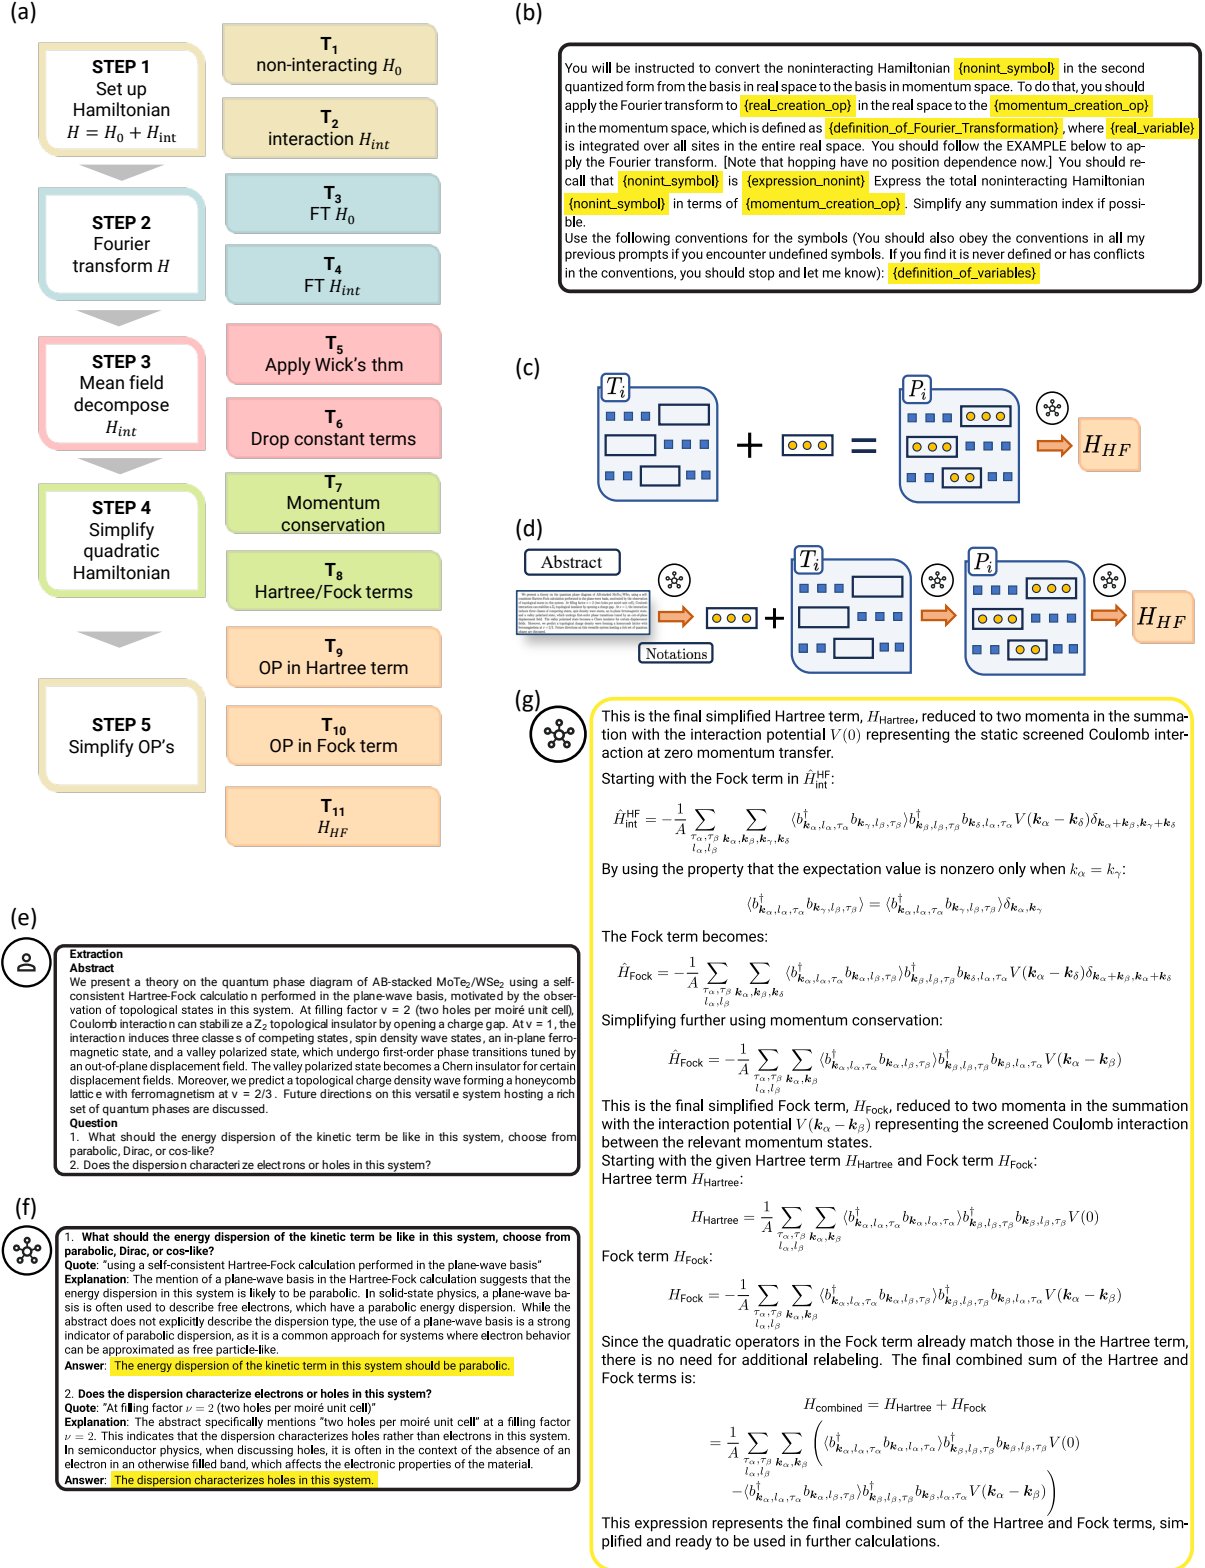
(a)

STEP 1
Set up Hamiltonian
$H = H_0 + H_{\text{int}}$

$T_1$
non-interacting $H_0$

$T_2$
interaction $H_{int}$

STEP 2
Fourier transform $H$

$T_3$
FT $H_0$

$T_4$
FT $H_{int}$

STEP 3
Mean field decompose
$H_{int}$

$T_5$
Apply Wick's thm

$T_6$
Drop constant terms

STEP 4
Simplify quadratic Hamiltonian

$T_7$
Momentum conservation

$T_8$
Hartree/Fock terms

STEP 5
Simplify OP's

$T_9$
OP in Hartree term

$T_{10}$
OP in Fock term

$T_{11}$
$H_{HF}$

(b)

You will be instructed to convert the noninteracting Hamiltonian {nonint_symbol} in the second quantized form from the basis in real space to the basis in momentum space. To do that, you should apply the Fourier transform to {real_creation_op} in the real space to the {momentum_creation_op} in the momentum space, which is defined as {definition_of_Fourier_Transformation}, where {real_variable} is integrated over all sites in the entire real space. You should follow the EXAMPLE below to apply the Fourier transform. [Note that hopping have no position dependence now.] You should recall that {nonint_symbol} is {expression_nonint} Express the total noninteracting Hamiltonian {nonint_symbol} in terms of {momentum_creation_op}. Simplify any summation index if possible.
Use the following conventions for the symbols (You should also obey the conventions in all my previous prompts if you encounter undefined symbols. If you find it is never defined or has conflicts in the conventions, you should stop and let me know): {definition_of_variables}

(c)

$T_i$ + = $P_i$ $H_{HF}$

(d)

Abstract
Notations
$T_i$ $P_i$ $H_{HF}$

(e)

Extraction
Abstract
We present a theory on the quantum phase diagram of AB-stacked MoTe$_2$/WSe$_2$ using a self-consistent Hartree-Fock calculation performed in the plane-wave basis, motivated by the observation of topological states in this system. At filling factor v = 2 (two holes per moiré unit cell), Coulomb interaction can stabilize a $Z_2$ topological insulator by opening a charge gap. At v = 1, the interaction induces three classes of competing states, spin density wave states, an in-plane ferromagnetic state, and a valley polarized state, which undergo first-order phase transitions tuned by an out-of-plane displacement field. The valley polarized state becomes a Chern insulator for certain displacement fields. Moreover, we predict a topological charge density wave forming a honeycomb lattice with ferromagnetism at v = 2/3. Future directions on this versatile system hosting a rich set of quantum phases are discussed.
Question
1. What should the energy dispersion of the kinetic term be like in this system, choose from parabolic, Dirac, or cos-like?
2. Does the dispersion characterize electrons or holes in this system?

(f)

1. What should the energy dispersion of the kinetic term be like in this system, choose from parabolic, Dirac, or cos-like?
Quote: "using a self-consistent Hartree-Fock calculation performed in the plane-wave basis"
Explanation: The mention of a plane-wave basis in the Hartree-Fock calculation suggests that the energy dispersion in this system is likely to be parabolic. In solid-state physics, a plane-wave basis is often used to describe free electrons, which have a parabolic energy dispersion. While the abstract does not explicitly describe the dispersion type, the use of a plane-wave basis is a strong indicator of parabolic dispersion, as it is a common approach for systems where electron behavior can be approximated as free particle-like.
Answer: The energy dispersion of the kinetic term in this system should be parabolic.

2. Does the dispersion characterize electrons or holes in this system?
Quote: "At filling factor $\nu = 2$ (two holes per moiré unit cell)"
Explanation: The abstract specifically mentions "two holes per moiré unit cell" at a filling factor $\nu = 2$. This indicates that the dispersion characterizes holes rather than electrons in this system. In semiconductor physics, when discussing holes, it is often in the context of the absence of an electron in an otherwise filled band, which affects the electronic properties of the material.
Answer: The dispersion characterizes holes in this system.

(g)

This is the final simplified Hartree term, $H_{\text{Hartree}}$, reduced to two momenta in the summation with the interaction potential $V(0)$ representing the static screened Coulomb interaction at zero momentum transfer.
Starting with the Fock term in $\hat{H}^{\text{HF}}_{\text{int}}$:

$\hat{H}^{\text{HF}}_{\text{int}} = -\frac{1}{A}\sum_{\tau_\alpha,\tau_\beta,l_\alpha,l_\beta}\sum_{\mathbf{k}_\alpha,\mathbf{k}_\beta,\mathbf{k}_\gamma,\mathbf{k}_\delta}\langle b^\dagger_{\mathbf{k}_\alpha,l_\alpha,\tau_\alpha} b_{\mathbf{k}_\gamma,l_\beta,\tau_\beta}\rangle b^\dagger_{\mathbf{k}_\beta,l_\beta,\tau_\beta} b_{\mathbf{k}_\delta,l_\alpha,\tau_\alpha} V(\mathbf{k}_\alpha-\mathbf{k}_\delta)\delta_{\mathbf{k}_\alpha+\mathbf{k}_\beta,\mathbf{k}_\gamma+\mathbf{k}_\delta}$

By using the property that the expectation value is nonzero only when $k_\alpha = k_\gamma$:

$\langle b^\dagger_{\mathbf{k}_\alpha,l_\alpha,\tau_\alpha} b_{\mathbf{k}_\gamma,l_\beta,\tau_\beta}\rangle = \langle b^\dagger_{\mathbf{k}_\alpha,l_\alpha,\tau_\alpha} b_{\mathbf{k}_\gamma,l_\beta,\tau_\beta}\rangle\delta_{\mathbf{k}_\alpha,\mathbf{k}_\gamma}$

The Fock term becomes:

$\hat{H}_{\text{Fock}} = -\frac{1}{A}\sum_{\tau_\alpha,\tau_\beta,l_\alpha,l_\beta}\sum_{\mathbf{k}_\alpha,\mathbf{k}_\beta,\mathbf{k}_\delta}\langle b^\dagger_{\mathbf{k}_\alpha,l_\alpha,\tau_\alpha} b_{\mathbf{k}_\alpha,l_\beta,\tau_\beta}\rangle b^\dagger_{\mathbf{k}_\beta,l_\beta,\tau_\beta} b_{\mathbf{k}_\delta,l_\alpha,\tau_\alpha} V(\mathbf{k}_\alpha-\mathbf{k}_\delta)\delta_{\mathbf{k}_\alpha+\mathbf{k}_\beta,\mathbf{k}_\alpha+\mathbf{k}_\delta}$

Simplifying further using momentum conservation:

$\hat{H}_{\text{Fock}} = -\frac{1}{A}\sum_{\tau_\alpha,\tau_\beta,l_\alpha,l_\beta}\sum_{\mathbf{k}_\alpha,\mathbf{k}_\beta}\langle b^\dagger_{\mathbf{k}_\alpha,l_\alpha,\tau_\alpha} b_{\mathbf{k}_\alpha,l_\beta,\tau_\beta}\rangle b^\dagger_{\mathbf{k}_\beta,l_\beta,\tau_\beta} b_{\mathbf{k}_\beta,l_\alpha,\tau_\alpha} V(\mathbf{k}_\alpha-\mathbf{k}_\beta)$

This is the final simplified Fock term, $H_{\text{Fock}}$, reduced to two momenta in the summation with the interaction potential $V(\mathbf{k}_\alpha-\mathbf{k}_\beta)$ representing the screened Coulomb interaction between the relevant momentum states.
Starting with the given Hartree term $H_{\text{Hartree}}$ and Fock term $H_{\text{Fock}}$:
Hartree term $H_{\text{Hartree}}$:

$H_{\text{Hartree}} = \frac{1}{A}\sum_{\tau_\alpha,\tau_\beta,l_\alpha,l_\beta}\sum_{\mathbf{k}_\alpha,\mathbf{k}_\beta}\langle b^\dagger_{\mathbf{k}_\alpha,l_\alpha,\tau_\alpha} b_{\mathbf{k}_\alpha,l_\alpha,\tau_\alpha}\rangle b^\dagger_{\mathbf{k}_\beta,l_\beta,\tau_\beta} b_{\mathbf{k}_\beta,l_\beta,\tau_\beta} V(0)$

Fock term $H_{\text{Fock}}$:

$H_{\text{Fock}} = -\frac{1}{A}\sum_{\tau_\alpha,\tau_\beta,l_\alpha,l_\beta}\sum_{\mathbf{k}_\alpha,\mathbf{k}_\beta}\langle b^\dagger_{\mathbf{k}_\alpha,l_\alpha,\tau_\alpha} b_{\mathbf{k}_\alpha,l_\beta,\tau_\beta}\rangle b^\dagger_{\mathbf{k}_\beta,l_\beta,\tau_\beta} b_{\mathbf{k}_\beta,l_\alpha,\tau_\alpha} V(\mathbf{k}_\alpha-\mathbf{k}_\beta)$

Since the quadratic operators in the Fock term already match those in the Hartree term, there is no need for additional relabeling. The final combined sum of the Hartree and Fock terms is:

$H_{\text{combined}} = H_{\text{Hartree}} + H_{\text{Fock}}$

$= \frac{1}{A}\sum_{\tau_\alpha,\tau_\beta,l_\alpha,l_\beta}\sum_{\mathbf{k}_\alpha,\mathbf{k}_\beta}\Big(\langle b^\dagger_{\mathbf{k}_\alpha,l_\alpha,\tau_\alpha} b_{\mathbf{k}_\alpha,l_\alpha,\tau_\alpha}\rangle b^\dagger_{\mathbf{k}_\beta,l_\beta,\tau_\beta} b_{\mathbf{k}_\beta,l_\beta,\tau_\beta} V(0) - \langle b^\dagger_{\mathbf{k}_\alpha,l_\alpha,\tau_\alpha} b_{\mathbf{k}_\alpha,l_\beta,\tau_\beta}\rangle b^\dagger_{\mathbf{k}_\beta,l_\beta,\tau_\beta} b_{\mathbf{k}_\beta,l_\alpha,\tau_\alpha} V(\mathbf{k}_\alpha-\mathbf{k}_\beta)\Big)$

This expression represents the final combined sum of the Hartree and Fock terms, simplified and ready to be used in further calculations.